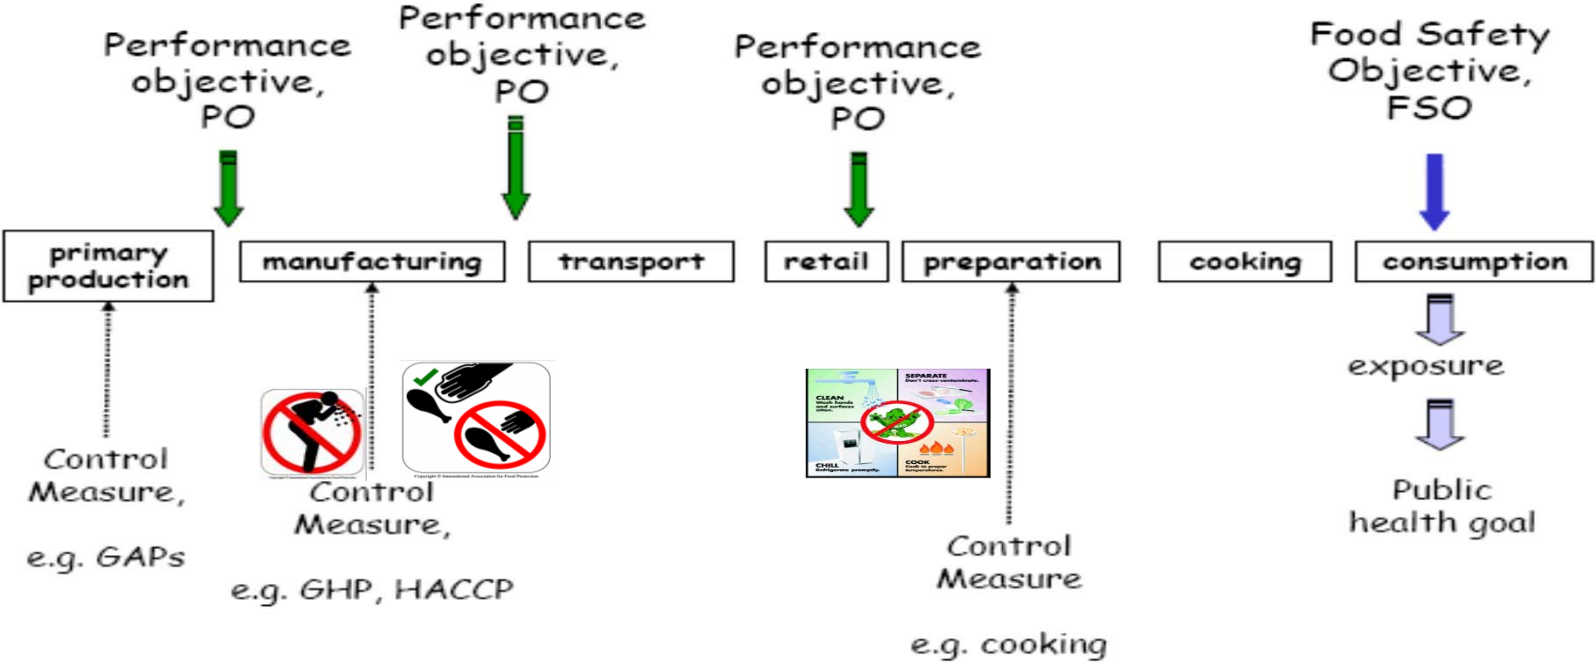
Performance objective, PO

Performance objective, PO

Performance objective, PO

Food Safety Objective, FSO

primary production

manufacturing

transport

retail

preparation

cooking

consumption

exposure

Public health goal

Control Measure,

e.g. GAPs

Control Measure,

e.g. GHP, HACCP

CLEAN
Wash hands and surfaces often.

SEPARATE
Don't cross-contaminate.

CHILL
Refrigerate promptly.

COOK
Cook to proper temperatures.

Control Measure

e.g. cooking